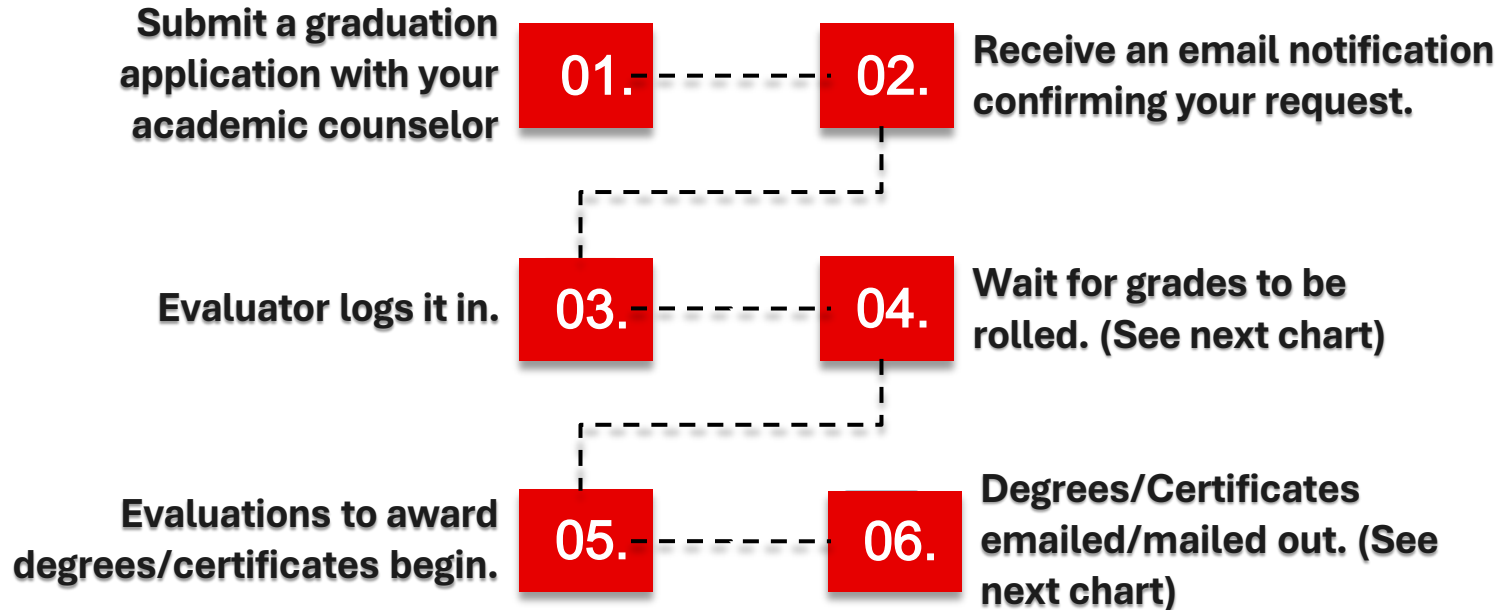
Submit a graduation application with your academic counselor

01.

02.

Receive an email notification confirming your request.

Evaluator logs it in.

03.

04.

Wait for grades to be rolled. (See next chart)

Evaluations to award degrees/certificates begin.

05.

06.

Degrees/Certificates emailed/mailed out. (See next chart)